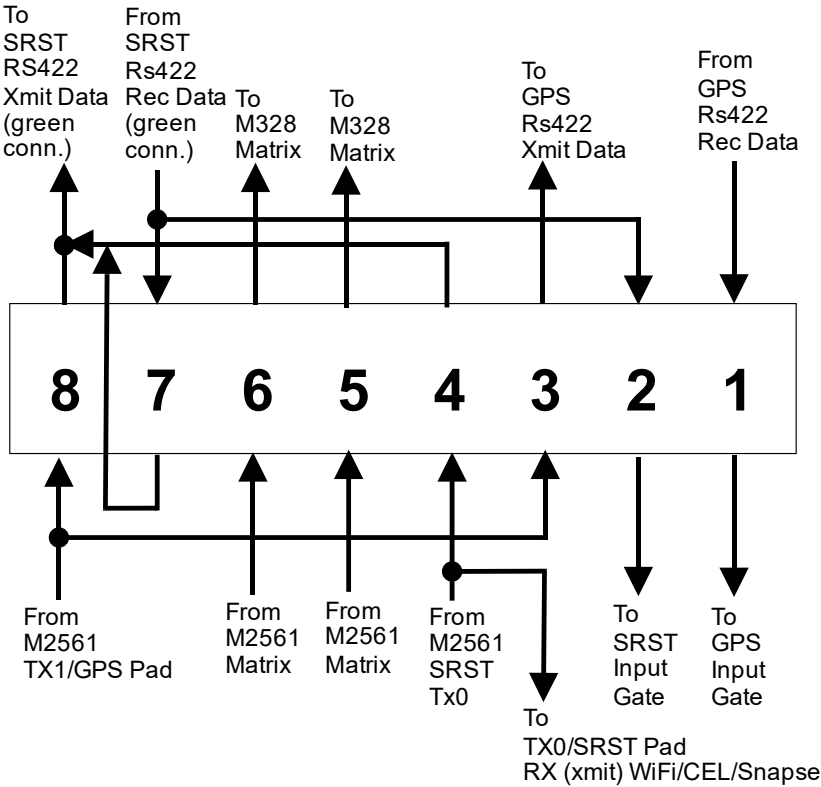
To SRST RS422 Xmit Data (green conn.)

From SRST Rs422 Rec Data (green conn.)

To M328 Matrix

To M328 Matrix

To GPS Rs422 Xmit Data

From GPS Rs422 Rec Data

8 7 6 5 4 3 2 1

From M2561 TX1/GPS Pad

From M2561 Matrix

From M2561 Matrix

From M2561 SRST Tx0

To TX0/SRST Pad RX (xmit) WiFi/CEL/Snapse

To SRST Input Gate

To GPS Input Gate